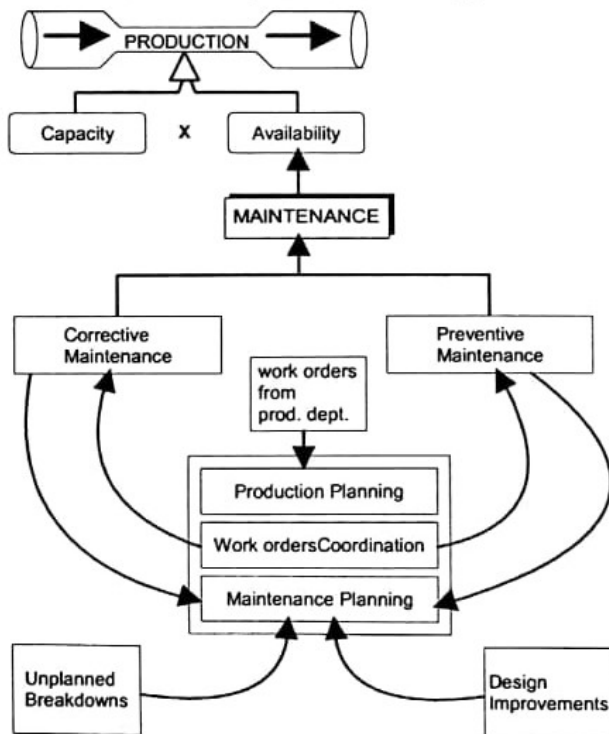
PRODUCTION

Capacity

X

Availability

MAINTENANCE

Corrective Maintenance

Preventive Maintenance

work orders from prod. dept.

Production Planning

Work ordersCoordination

Maintenance Planning

Unplanned Breakdowns

Design Improvements